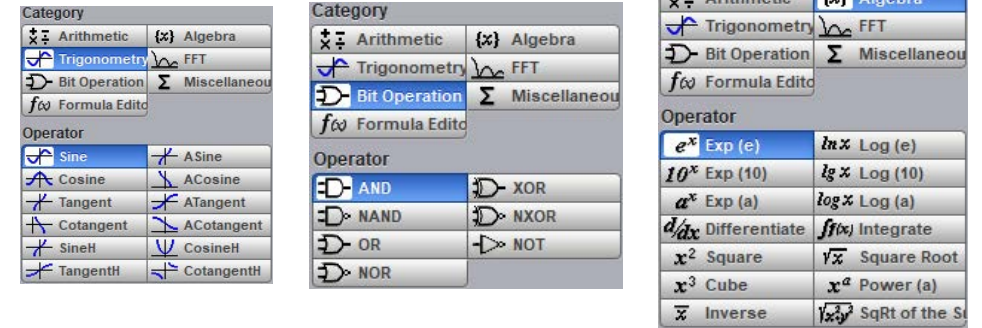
Category
Arithmetic {x} Algebra
Trigonometry FFT
Bit Operation Σ Miscellaneou
$f(x)$ Formula Edito

Operator
Sine ASine
Cosine ACosine
Tangent ATangent
Cotangent ACotangent
SineH CosineH
TangentH CotangentH

Category
Arithmetic {x} Algebra
Trigonometry FFT
Bit Operation Σ Miscellaneou
$f(x)$ Formula Edito

Operator
AND XOR
NAND NXOR
OR NOT
NOR

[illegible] Arithmetic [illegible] Algebra
Trigonometry FFT
Bit Operation Σ Miscellaneous
$f(x)$ Formula Edito

Operator
$e^x$ Exp (e) $ln\,x$ Log (e)
$10^x$ Exp (10) $lg\,x$ Log (10)
$a^x$ Exp (a) $log\,x$ Log (a)
$d/dx$ Differentiate $\int f(x)$ Integrate
$x^2$ Square $\sqrt{x}$ Square Root
$x^3$ Cube $x^a$ Power (a)
$\overline{x}$ Inverse $\sqrt{x^2+y^2}$ SqRt of the S